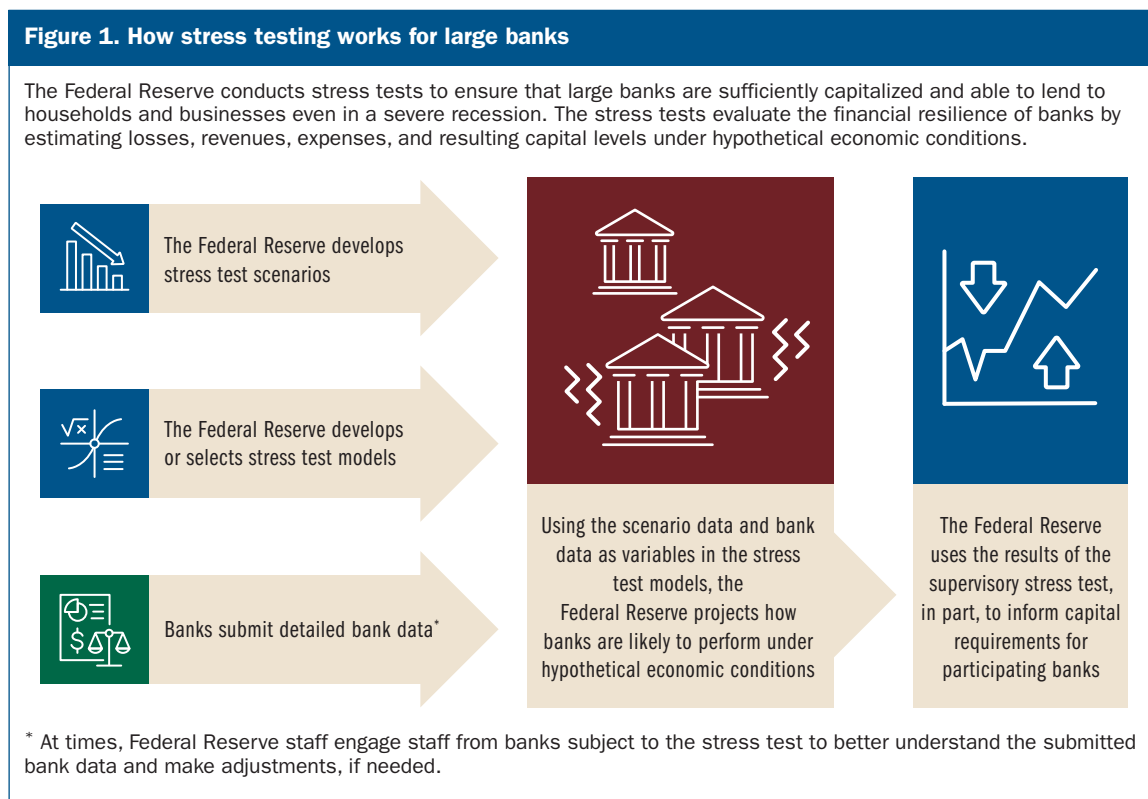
Figure 1. How stress testing works for large banks

The Federal Reserve conducts stress tests to ensure that large banks are sufficiently capitalized and able to lend to households and businesses even in a severe recession. The stress tests evaluate the financial resilience of banks by estimating losses, revenues, expenses, and resulting capital levels under hypothetical economic conditions.

The Federal Reserve develops stress test scenarios

$\sqrt{x}$

The Federal Reserve develops or selects stress test models

$

Banks submit detailed bank data*

Using the scenario data and bank data as variables in the stress test models, the Federal Reserve projects how banks are likely to perform under hypothetical economic conditions

The Federal Reserve uses the results of the supervisory stress test, in part, to inform capital requirements for participating banks

* At times, Federal Reserve staff engage staff from banks subject to the stress test to better understand the submitted bank data and make adjustments, if needed.